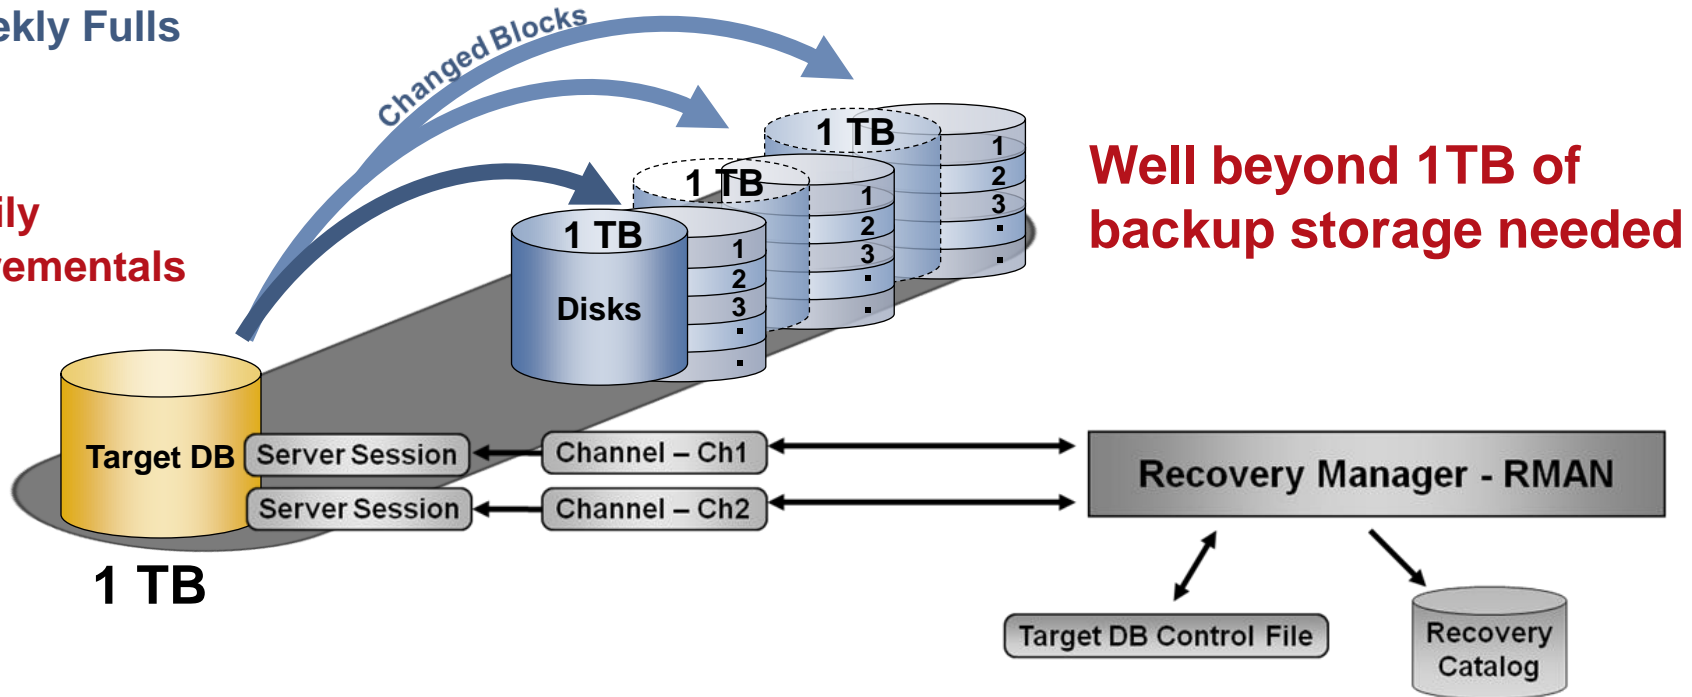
ekly Fulls

ily
ementals

Changed Blocks

1 TB

1
2
3
.
.

1 TB

1
2
3
.
.

1 TB

Disks

1
2
3
.
.

Well beyond 1TB of backup storage needed

Target DB

Server Session

Server Session

Channel – Ch1

Channel – Ch2

Recovery Manager - RMAN

1 TB

Target DB Control File

Recovery Catalog